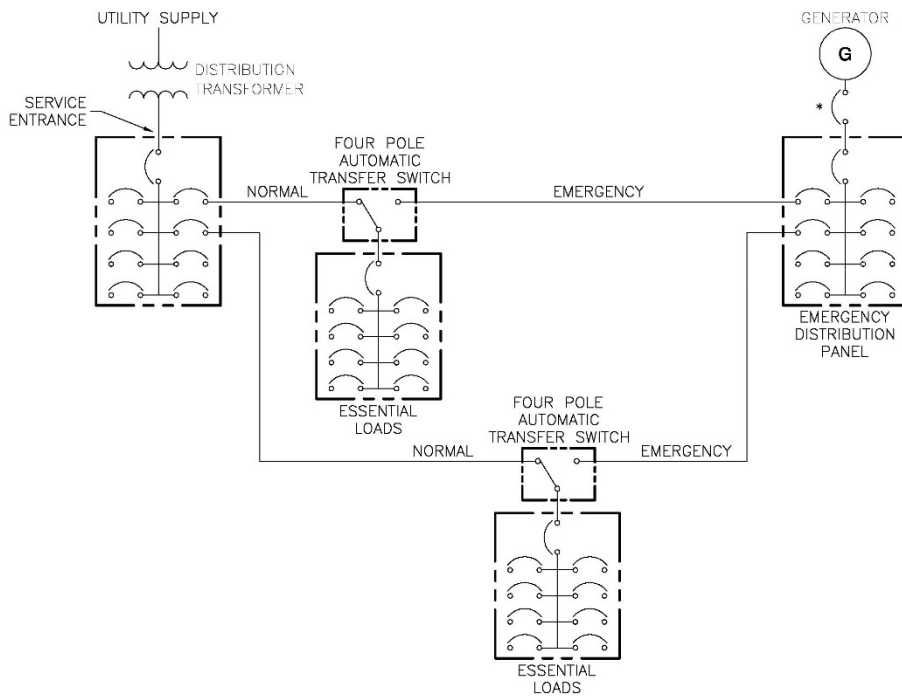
UTILITY SUPPLY

GENERATOR

G

DISTRIBUTION TRANSFORMER

SERVICE ENTRANCE

*

FOUR POLE AUTOMATIC TRANSFER SWITCH

NORMAL

EMERGENCY

ESSENTIAL LOADS

EMERGENCY DISTRIBUTION PANEL

FOUR POLE AUTOMATIC TRANSFER SWITCH

NORMAL

EMERGENCY

ESSENTIAL LOADS